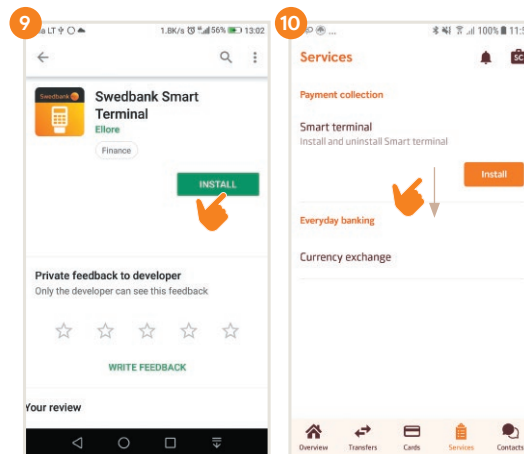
9

LT 1.8K/s 56% 13:02

Swedbank

Swedbank Smart Terminal

Ellore

Finance

INSTALL

Private feedback to developer

Only the developer can see this feedback

WRITE FEEDBACK

Your review

10

100% 11:5

Services

Payment collection

Smart terminal

Install and uninstall Smart terminal

Install

Everyday banking

Currency exchange

Overview

Transfers

Cards

Services

Contacts